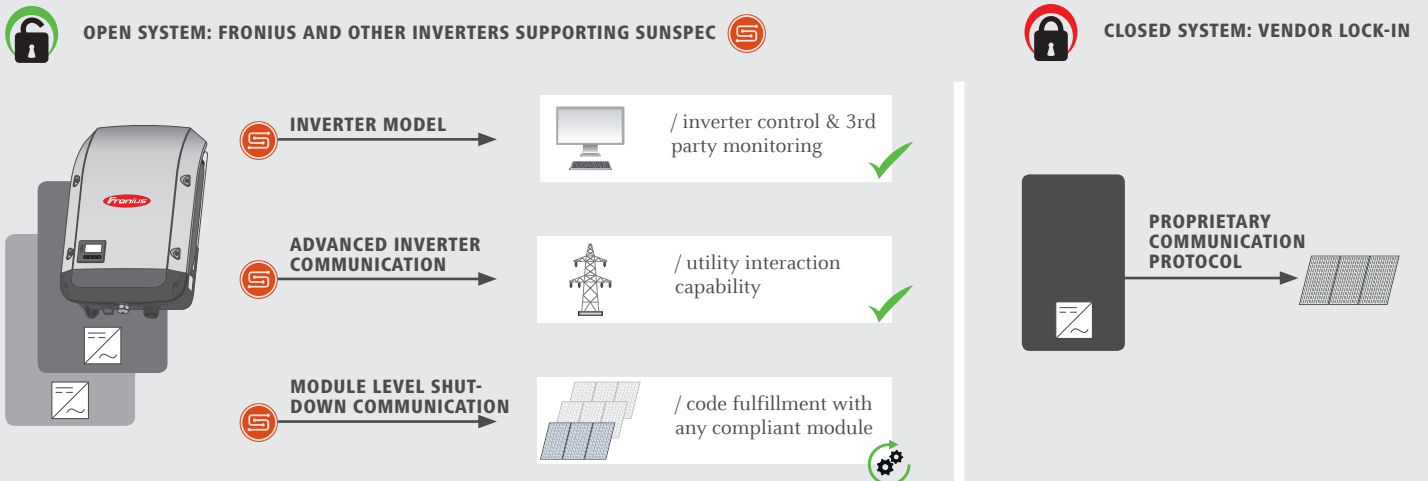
OPEN SYSTEM: FRONIUS AND OTHER INVERTERS SUPPORTING SUNSPEC

CLOSED SYSTEM: VENDOR LOCK-IN

Fronius

INVERTER MODEL

/ inverter control & 3rd party monitoring

ADVANCED INVERTER COMMUNICATION

/ utility interaction capability

MODULE LEVEL SHUTDOWN COMMUNICATION

/ code fulfillment with any compliant module

PROPRIETARY COMMUNICATION PROTOCOL